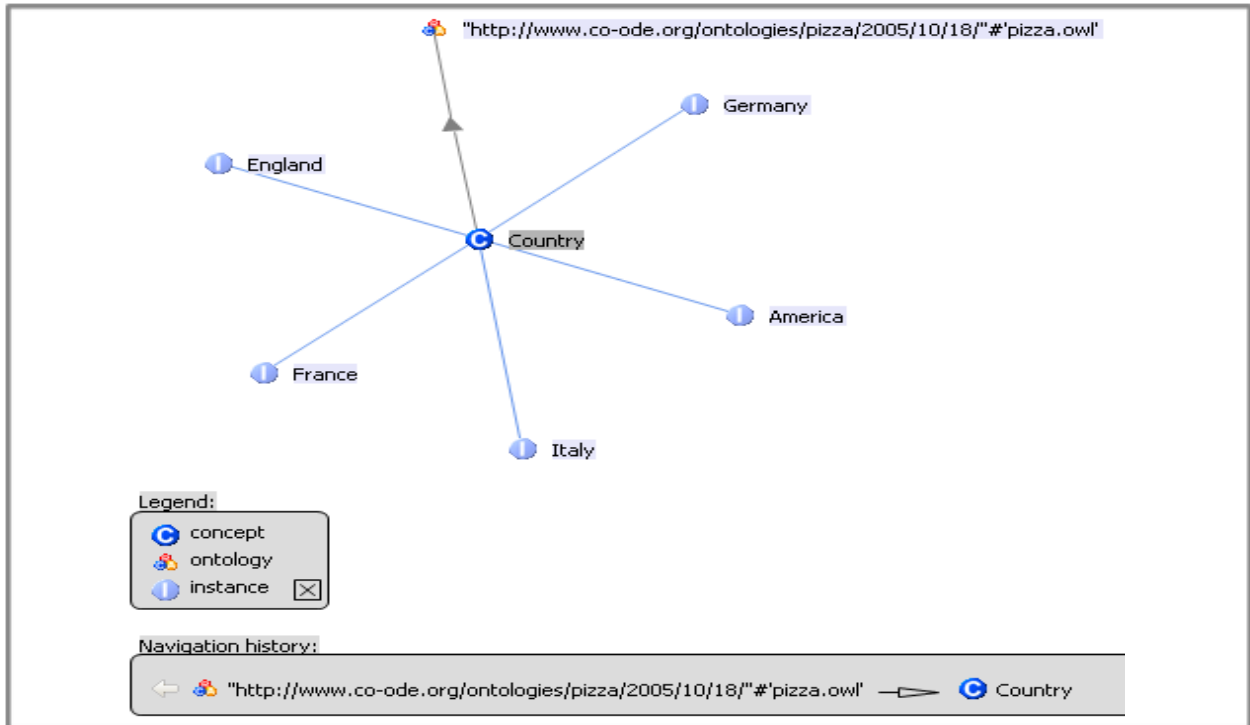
"http://www.co-ode.org/ontologies/pizza/2005/10/18/"#'pizza.owl'

Germany

England

Country

America

France

Italy

Legend:

concept
ontology
instance

Navigation history:

"http://www.co-ode.org/ontologies/pizza/2005/10/18/"#'pizza.owl' Country